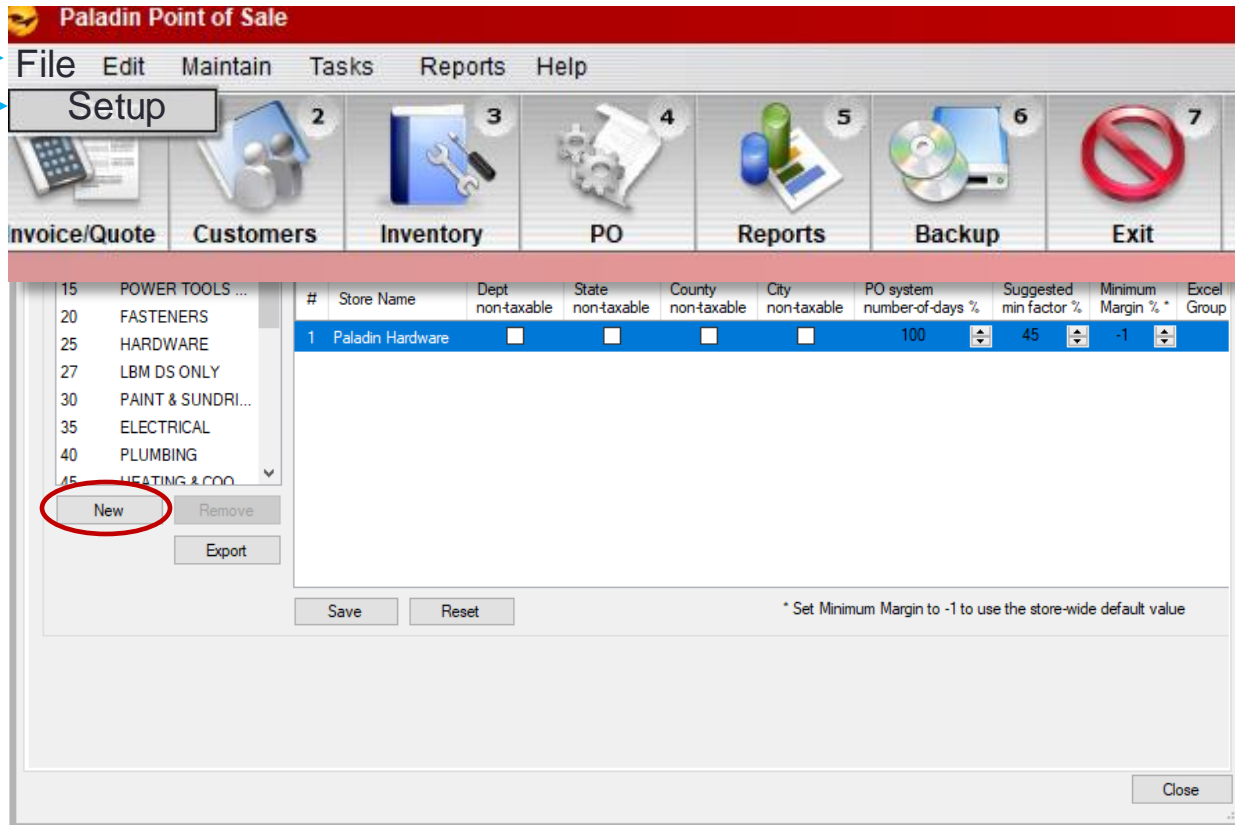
Paladin Point of Sale

File Edit Maintain Tasks Reports Help

Setup

2 3 4 5 6 7

Invoice/Quote Customers Inventory PO Reports Backup Exit

15 POWER TOOLS ...
20 FASTENERS
25 HARDWARE
27 LBM DS ONLY
30 PAINT & SUNDRI...
35 ELECTRICAL
40 PLUMBING
45 HEATING & COO...

New Remove

Export

| # | Store Name | Dept non-taxable | State non-taxable | County non-taxable | City non-taxable | PO system number-of-days % | Suggested min factor % | Minimum Margin % * | Excel Group |
|---|---|---|---|---|---|---|---|---|---|
| 1 | Paladin Hardware | | | | | 100 | 45 | -1 | |

Save Reset

* Set Minimum Margin to -1 to use the store-wide default value

Close